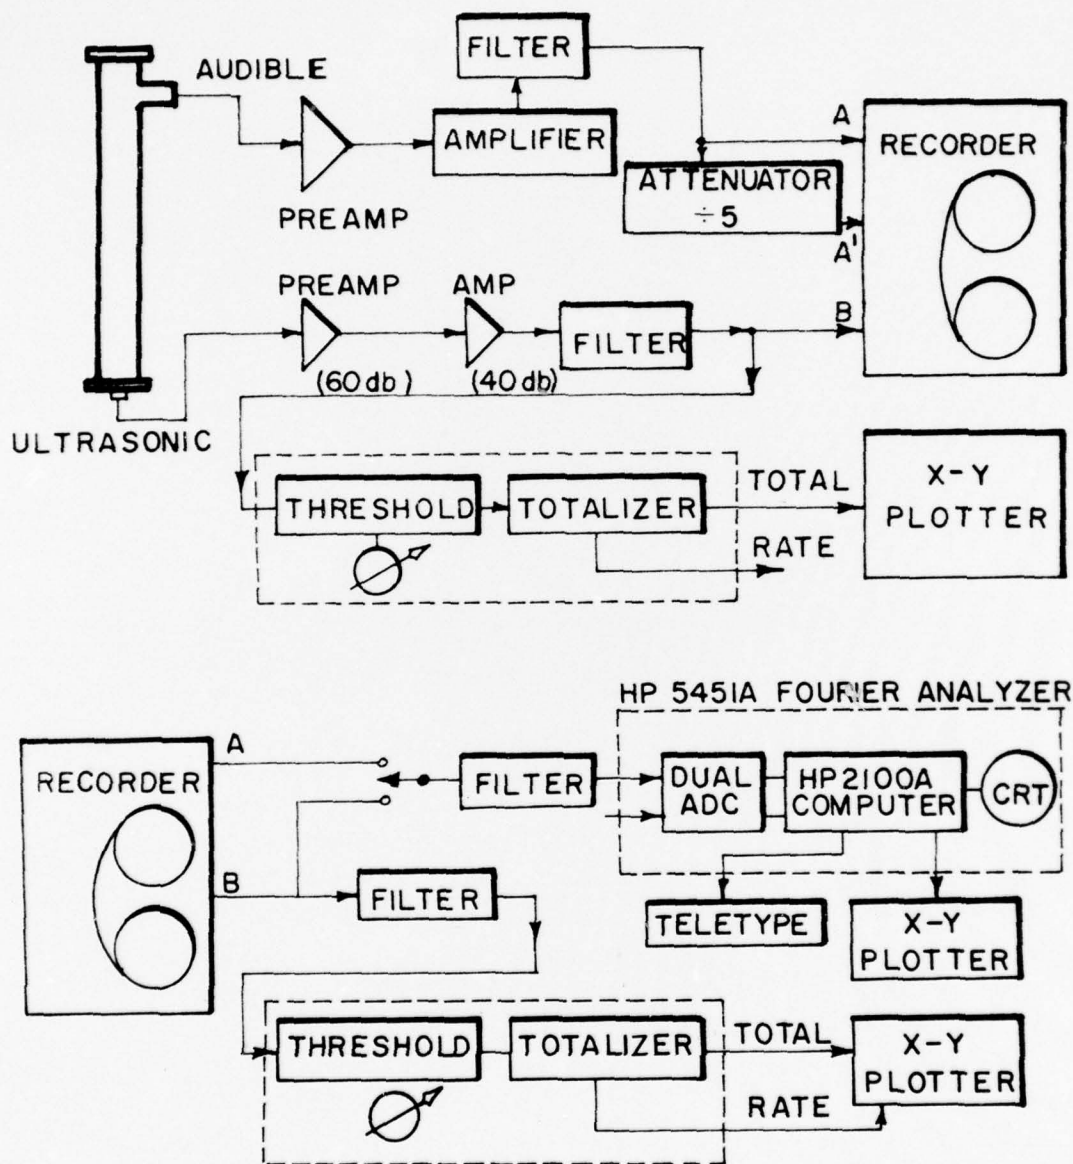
AUDIBLE
FILTER
AMPLIFIER
PREAMP
A
RECORDER
ATTENUATOR
÷ 5
A'
PREAMP
AMP
FILTER
B
(60 db)
(40 db)
ULTRASONIC
THRESHOLD
TOTALIZER
TOTAL
RATE
X-Y
PLOTTER

HP 5451A FOURIER ANALYZER
RECORDER
A
FILTER
DUAL
ADC
HP2100A
COMPUTER
CRT
B
FILTER
TELETYPE
X-Y
PLOTTER
THRESHOLD
TOTALIZER
TOTAL
RATE
X-Y
PLOTTER